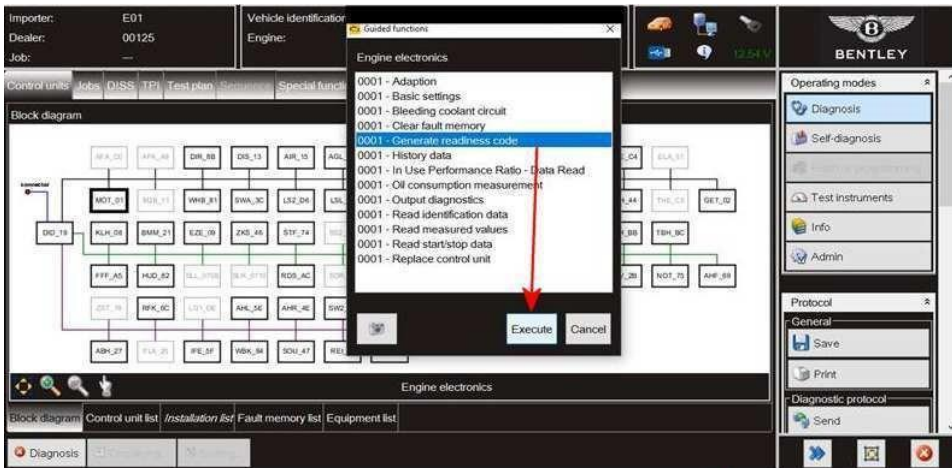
Importer: E01
Dealer: 00125
Job: —

Vehicle identification
Engine:

12.54 V

BENTLEY

Control units Jobs DISS TPI Test plan Sequence Special functions

Block diagram

Guided functions

Engine electronics

0001 - Adaption
0001 - Basic settings
0001 - Bleeding coolant circuit
0001 - Clear fault memory
0001 - Generate readiness code
0001 - History data
0001 - In Use Performance Ratio - Data Read
0001 - Oil consumption measurement
0001 - Output diagnostics
0001 - Read identification data
0001 - Read measured values
0001 - Read start/stop data
0001 - Replace control unit

Execute Cancel

AFA_D2 APA_A8 DIR_8B DIS_13 AIR_15 AGL
connector
MOT_01 SGS_11 WKB_81 SWA_3C LS2_D6 LSL
DID_19 KLH_08 BMM_21 EZE_09 ZKS_46 STF_74
FFF_A5 HUD_82 SLL_ST0 SLR_ST1 RDS_AC SOR
ZST_16 RFK_6C LS1_DE AHL_5E AHR_4E SW2
ABH_27 FVA_25 IFE_5F WBK_84 SDU_47 REL
C4 ELA_51
44 THE_C3 GET_02
BB TBH_BC
2B NOT_75 AHF_69

Engine electronics

Block diagram Control unit list Installation list Fault memory list Equipment list

Diagnosis

Operating modes
Diagnosis
Self-diagnosis
Flash programming
Test instruments
Info
Admin

Protocol
General
Save
Print
Diagnostic protocol
Send